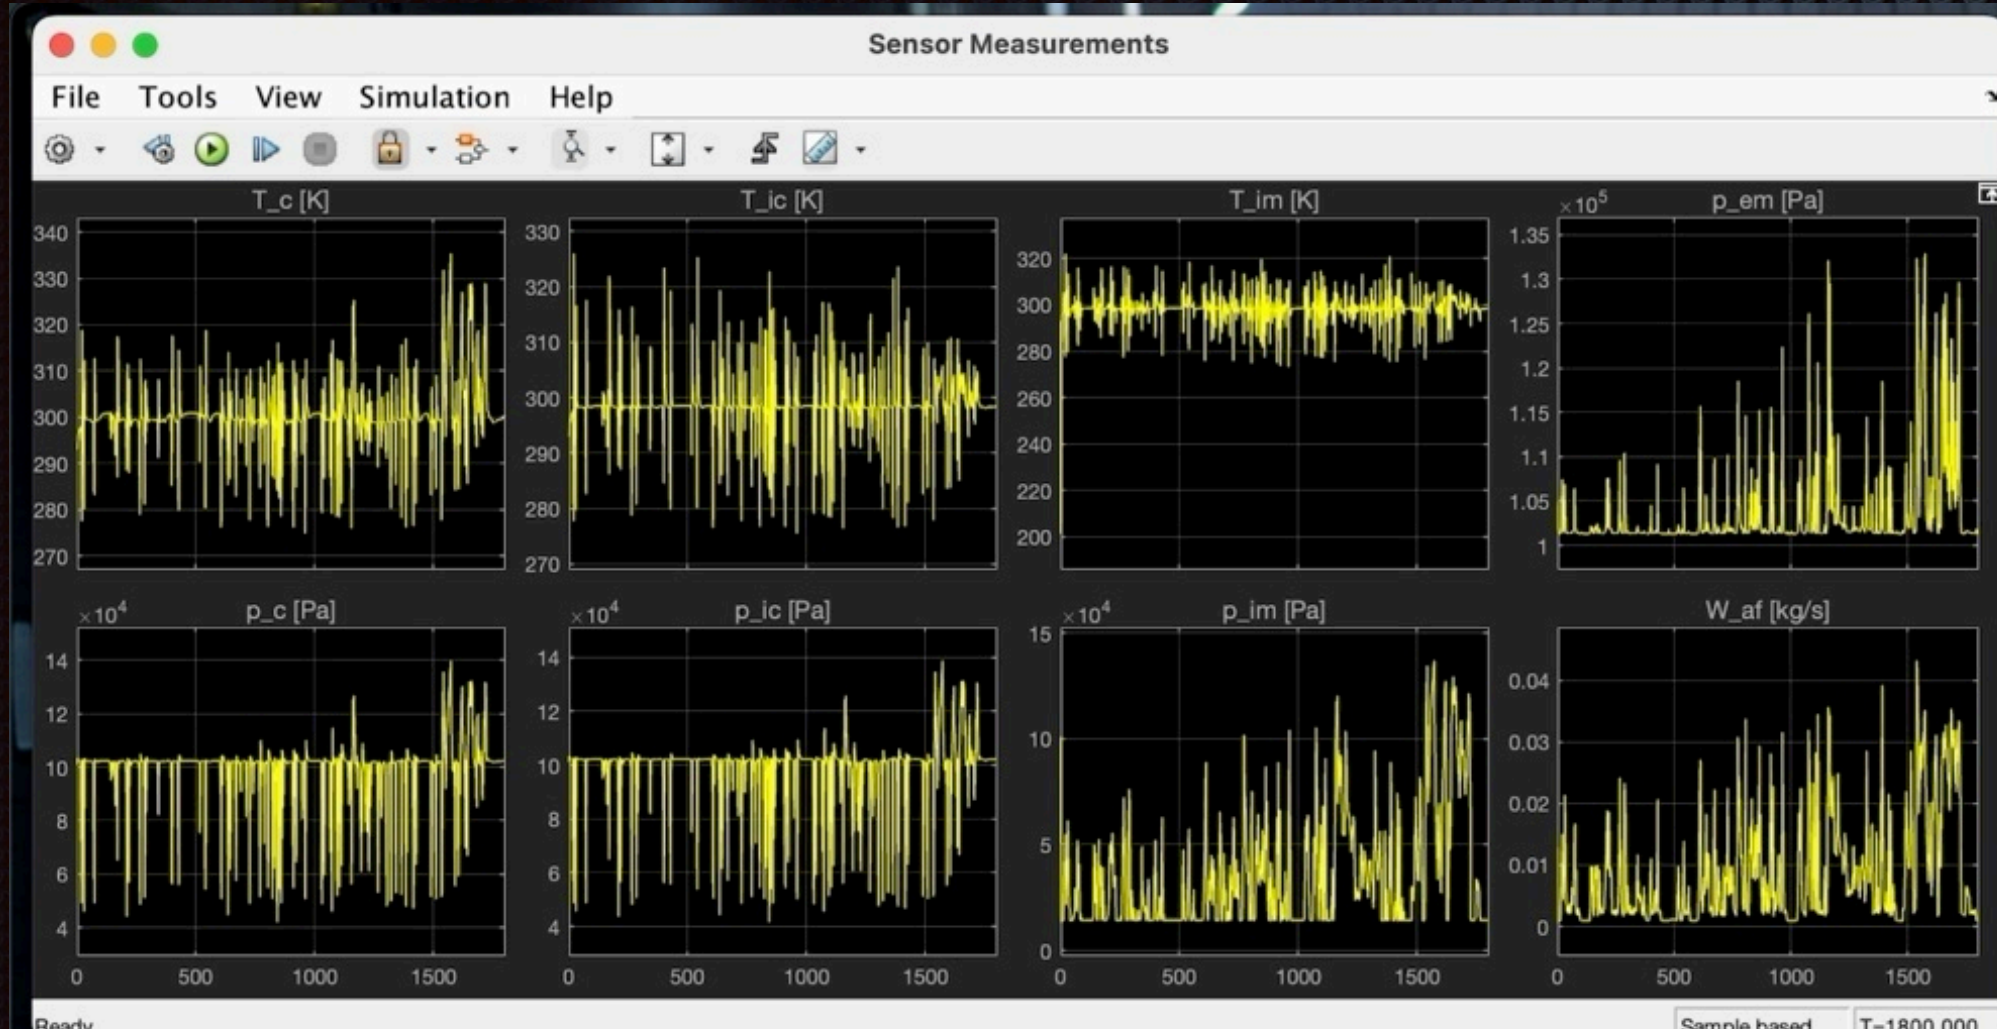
Sensor Measurements

File Tools View Simulation Help

T_c [K]
340
330
320
310
300
290
280
270

T_ic [K]
330
320
310
300
290
280
270

T_im [K]
320
300
280
260
240
220
200

$\times 10^5$ p_em [Pa]
1.35
1.3
1.25
1.2
1.15
1.1
1.05
1

$\times 10^4$ p_c [Pa]
14
12
10
8
6
4
0 500 1000 1500

$\times 10^4$ p_ic [Pa]
14
12
10
8
6
4
0 500 1000 1500

$\times 10^4$ p_im [Pa]
15
10
5
0
0 500 1000 1500

W_af [kg/s]
0.04
0.03
0.02
0.01
0
0 500 1000 1500

Ready

Sample based T=1800.000